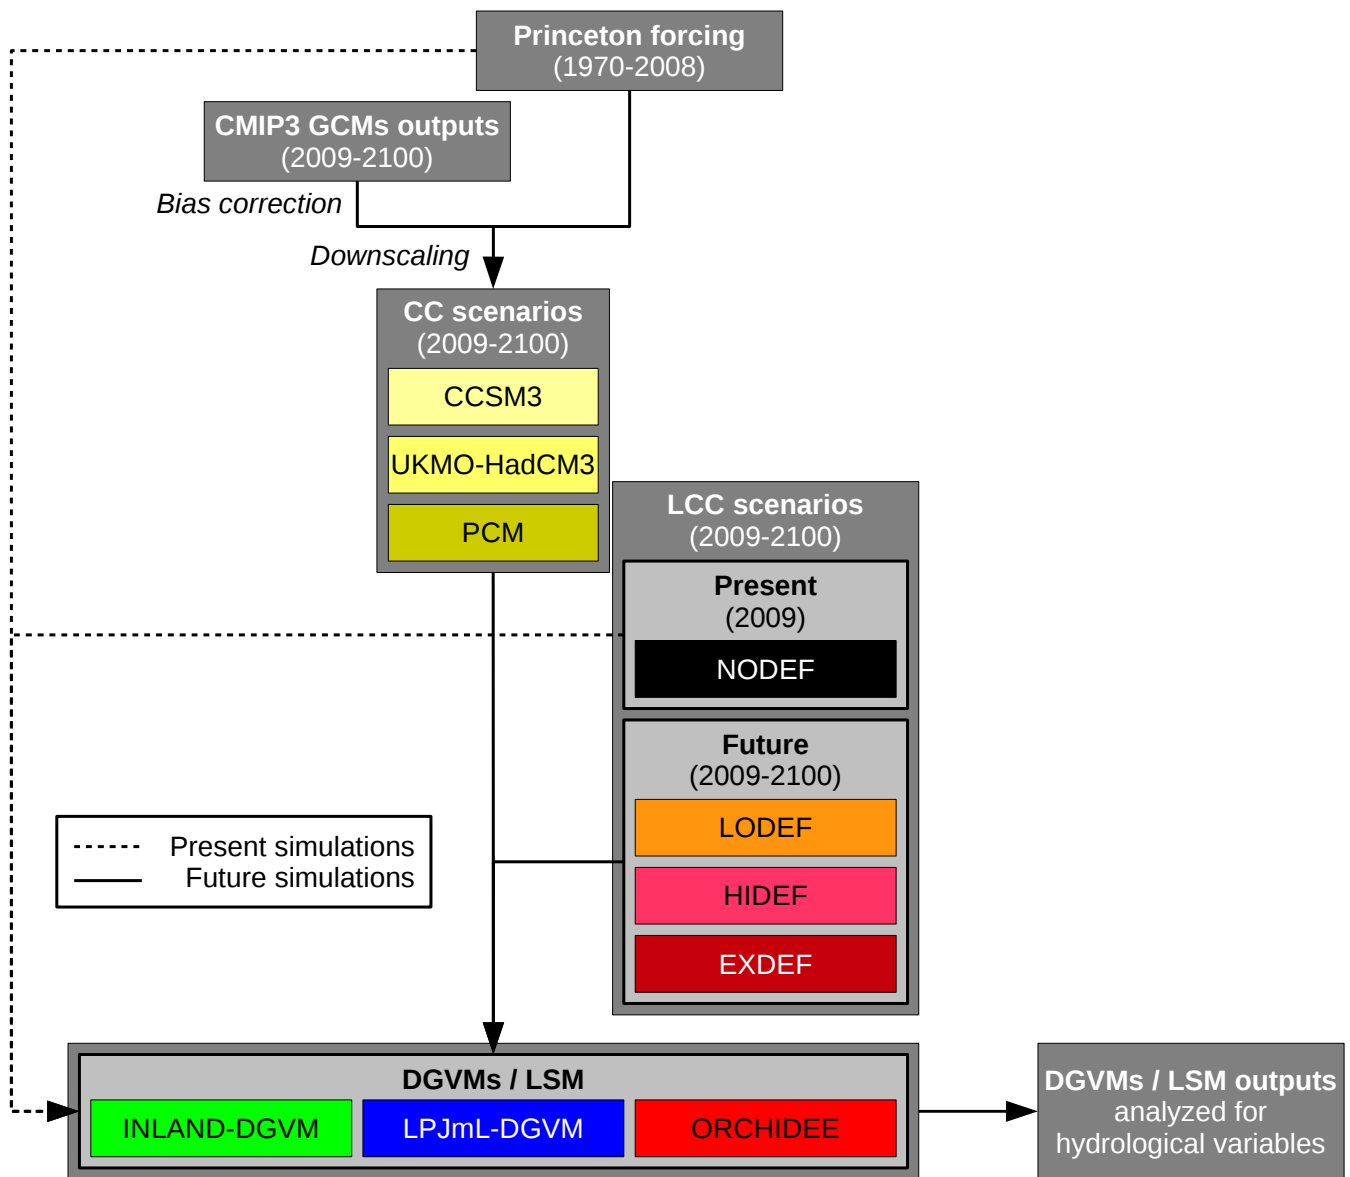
Princeton forcing
(1970-2008)

CMIP3 GCMs outputs
(2009-2100)

Bias correction

Downscaling

CC scenarios
(2009-2100)

CCSM3

UKMO-HadCM3

PCM

LCC scenarios
(2009-2100)

Present
(2009)

NODEF

Future
(2009-2100)

LODEF

HIDEF

EXDEF

Present simulations
Future simulations

DGVMs / LSM

INLAND-DGVM

LPJmL-DGVM

ORCHIDEE

DGVMs / LSM outputs
analyzed for
hydrological variables